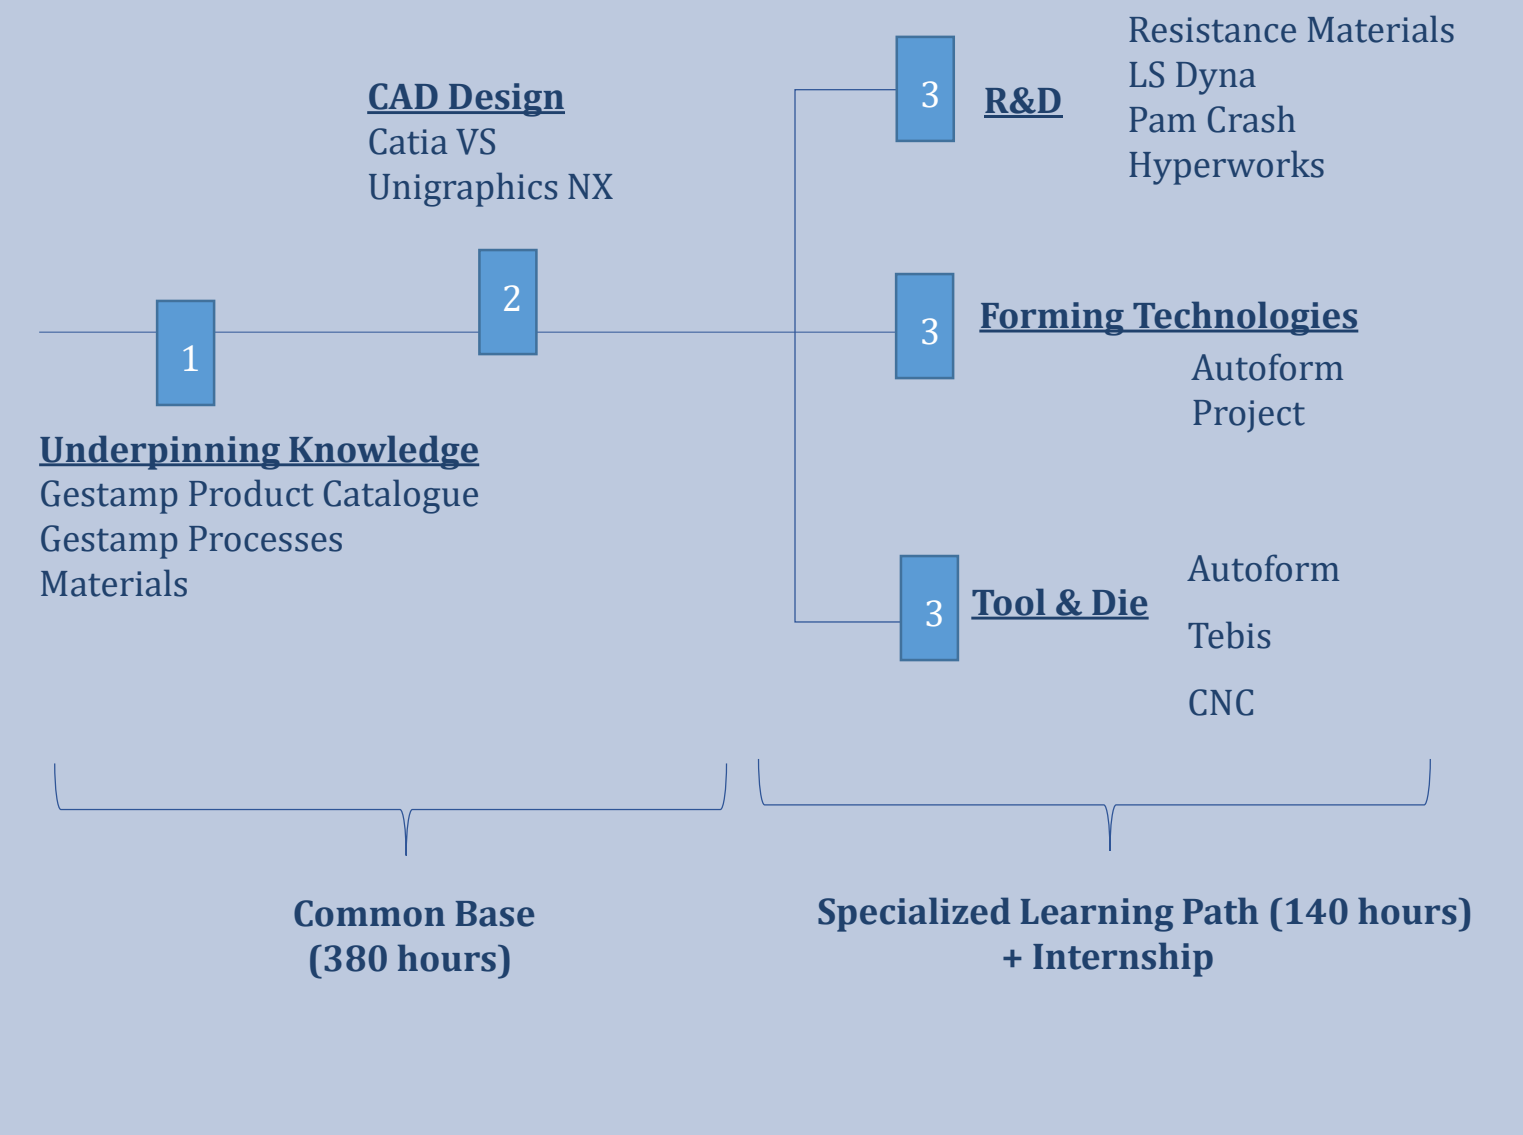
CAD Design
Catia VS
Unigraphics NX

2

1

Underpinning Knowledge
Gestamp Product Catalogue
Gestamp Processes
Materials

3 R&D

Resistance Materials
LS Dyna
Pam Crash
Hyperworks

3 Forming Technologies

Autoform
Project

3 Tool & Die

Autoform

Tebis

CNC

Common Base
(380 hours)

Specialized Learning Path (140 hours)
+ Internship